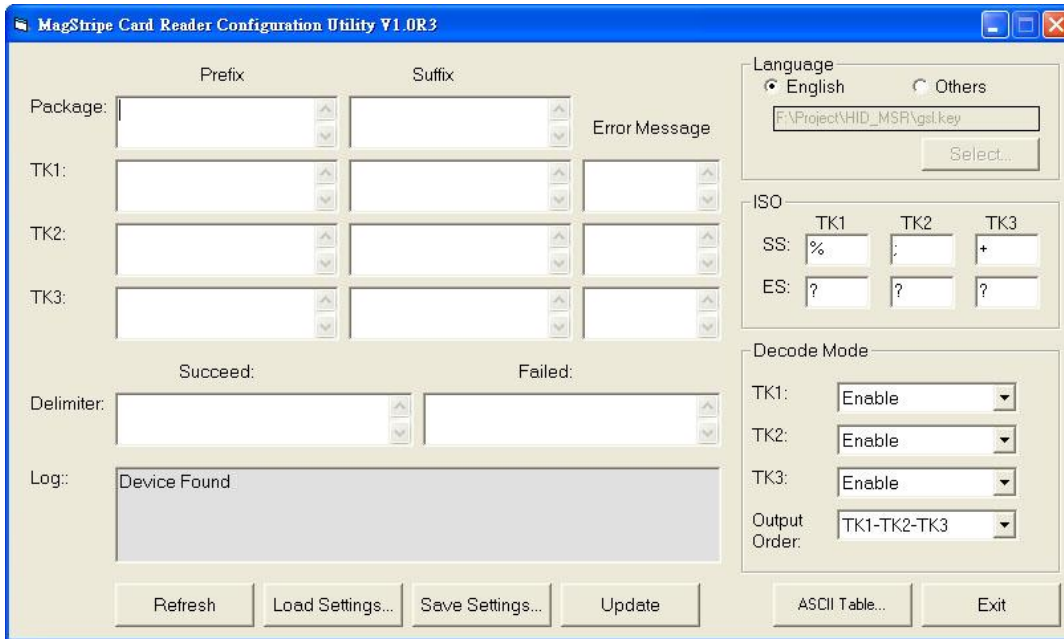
MagStripe Card Reader Configuration Utility V1.0R3

Prefix

Suffix

Package:

Error Message

TK1:

TK2:

TK3:

Succeed:

Failed:

Delimiter:

Log::

Device Found

Refresh

Load Settings...

Save Settings...

Update

Language

English

Others

F:\Project\HID_MSR\gsl.key

Select...

ISO

TK1

TK2

TK3

SS:

%

;

+

ES:

?

?

?

Decode Mode

TK1:

Enable

TK2:

Enable

TK3:

Enable

Output Order:

TK1-TK2-TK3

ASCII Table...

Exit